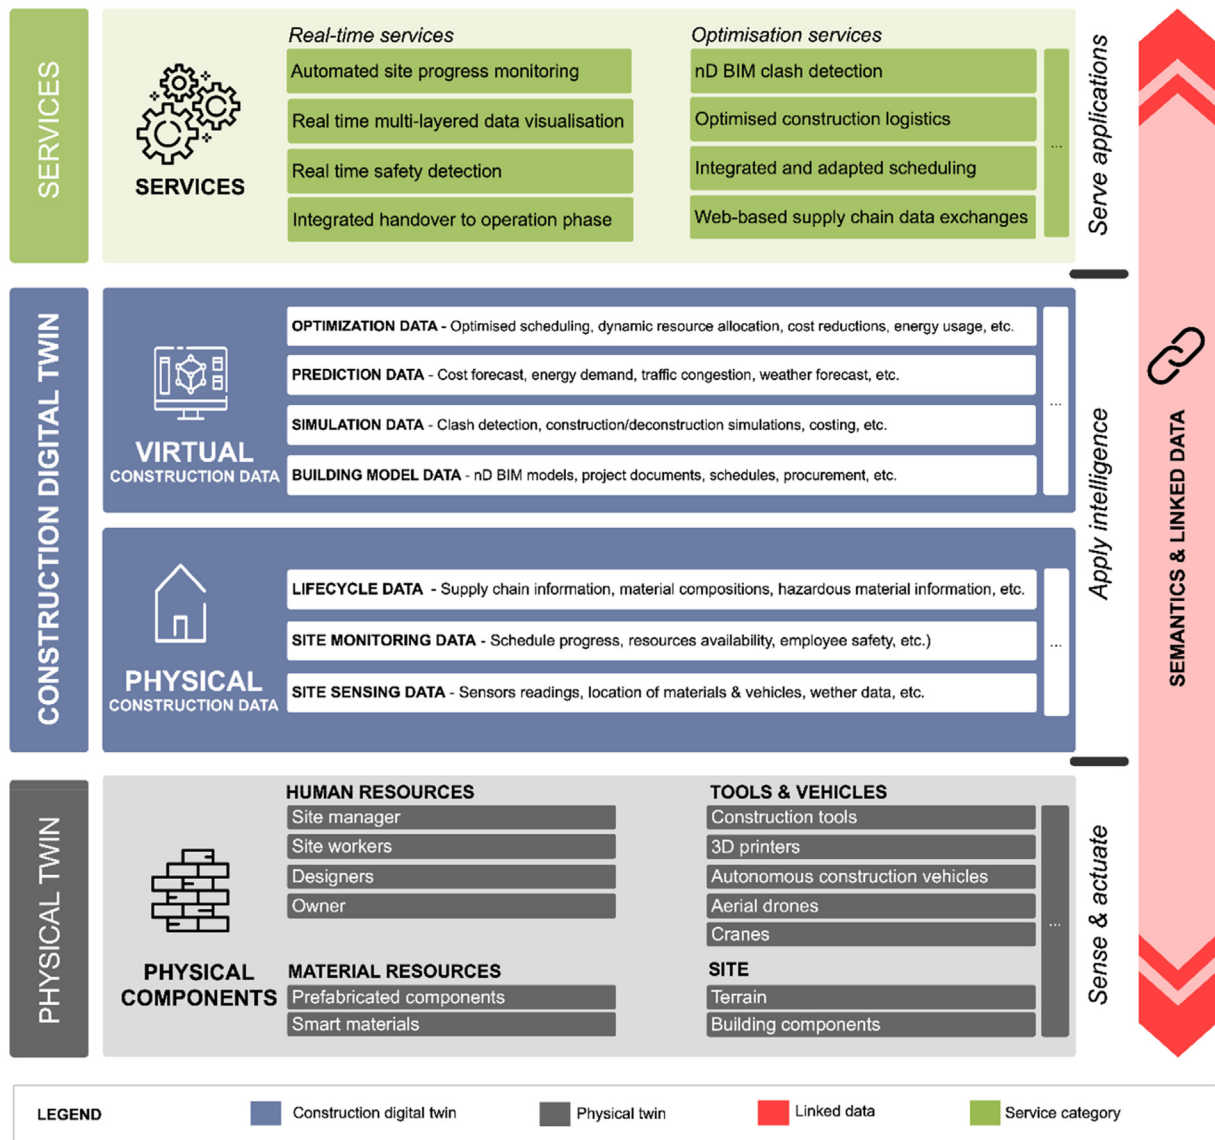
SERVICES

SERVICES

Real-time services
Automated site progress monitoring
Real time multi-layered data visualisation
Real time safety detection
Integrated handover to operation phase

Optimisation services
nD BIM clash detection
Optimised construction logistics
Integrated and adapted scheduling
Web-based supply chain data exchanges
...

Serve applications

CONSTRUCTION DIGITAL TWIN

VIRTUAL
CONSTRUCTION DATA

OPTIMIZATION DATA - Optimised scheduling, dynamic resource allocation, cost reductions, energy usage, etc.
PREDICTION DATA - Cost forecast, energy demand, traffic congestion, weather forecast, etc.
SIMULATION DATA - Clash detection, construction/deconstruction simulations, costing, etc.
BUILDING MODEL DATA - nD BIM models, project documents, schedules, procurement, etc.
...

PHYSICAL
CONSTRUCTION DATA

LIFECYCLE DATA - Supply chain information, material compositions, hazardous material information, etc.
SITE MONITORING DATA - Schedule progress, resources availability, employee safety, etc.)
SITE SENSING DATA - Sensors readings, location of materials & vehicles, wether data, etc.
...

Apply intelligence

SEMANTICS & LINKED DATA

PHYSICAL TWIN

PHYSICAL
COMPONENTS

HUMAN RESOURCES
Site manager
Site workers
Designers
Owner

MATERIAL RESOURCES
Prefabricated components
Smart materials

TOOLS & VEHICLES
Construction tools
3D printers
Autonomous construction vehicles
Aerial drones
Cranes

SITE
Terrain
Building components
...

Sense & actuate

LEGEND   Construction digital twin   Physical twin   Linked data   Service category